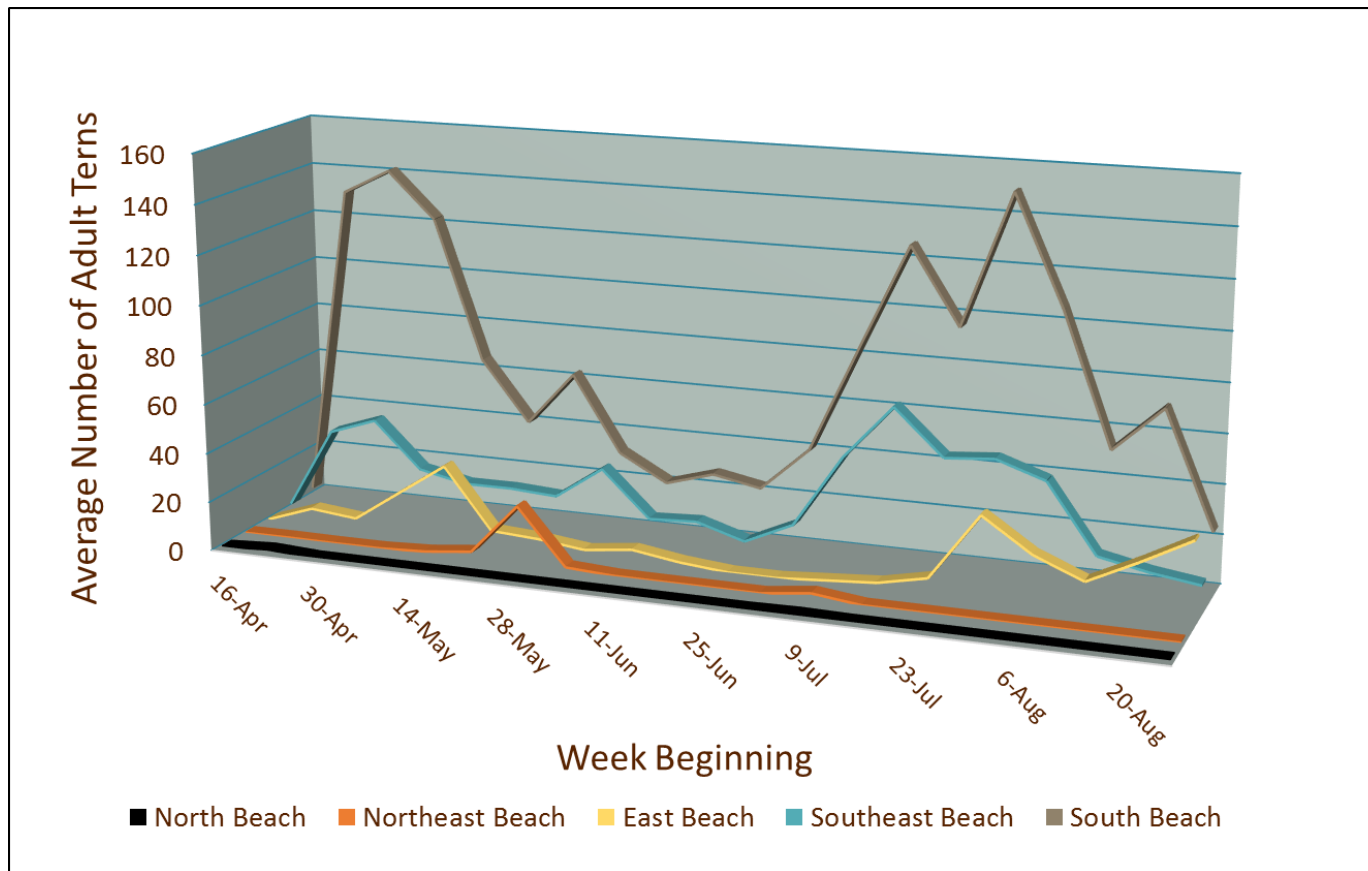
Average Number of Adult Terns

160
140
120
100
80
60
40
20
0

16-Apr
30-Apr
14-May
28-May
11-Jun
25-Jun
9-Jul
23-Jul
6-Aug
20-Aug

Week Beginning

North Beach
Northeast Beach
East Beach
Southeast Beach
South Beach